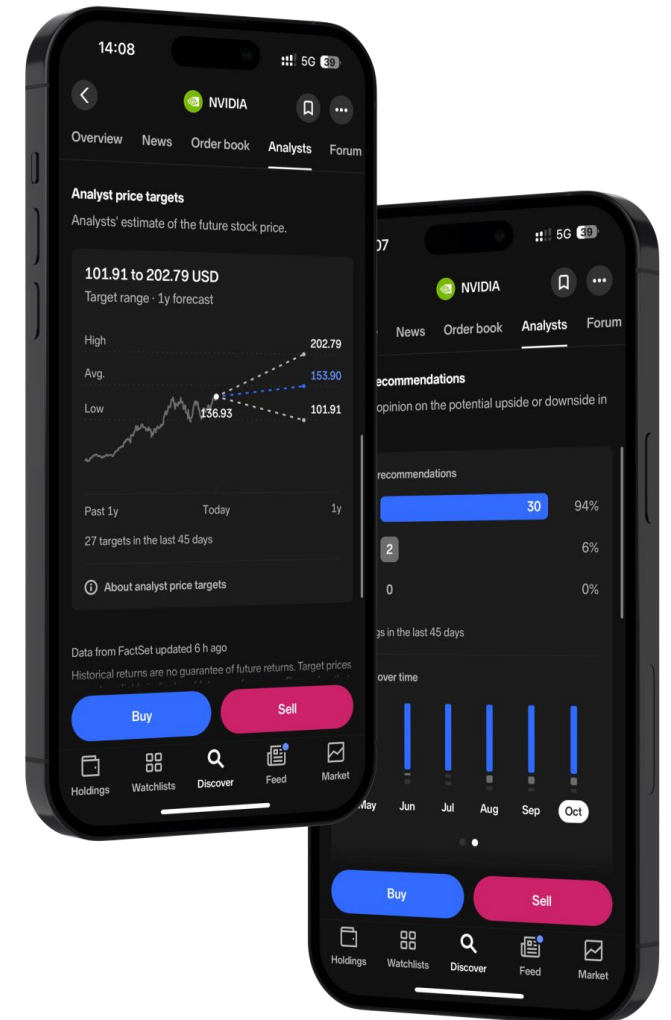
14:08

5G 39

NVIDIA

Overview News Order book Analysts Forum

Analyst price targets

Analysts' estimate of the future stock price.

101.91 to 202.79 USD

Target range · 1y forecast

High

Avg.

Low

202.79

153.90

136.93

101.91

Past 1y Today 1y

27 targets in the last 45 days

About analyst price targets

Data from FactSet updated 6 h ago

Historical returns are no guarantee of future returns. Target prices

Buy

Sell

Holdings Watchlists Discover Feed Market

07

5G 39

NVIDIA

News Order book Analysts Forum

recommendations

opinion on the potential upside or downside in

recommendations

30 94%

2 6%

0 0%

gs in the last 45 days

over time

May Jun Jul Aug Sep Oct

Buy

Sell

Holdings Watchlists Discover Feed Market